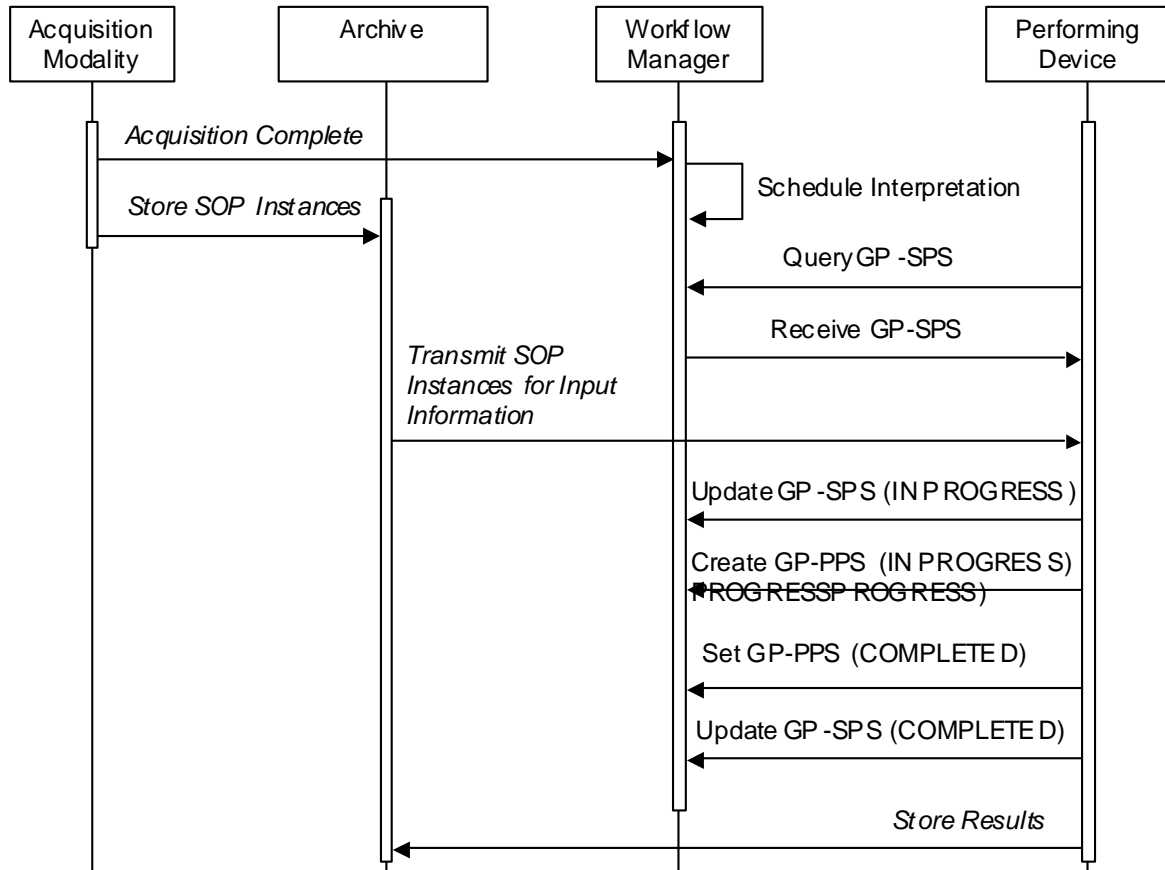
Acquisition Modality

Archive

Workflow Manager

Performing Device

Acquisition Complete

Schedule Interpretation

Store SOP Instances

Query GP -SPS

Receive GP-SPS

Transmit SOP Instances for Input Information

Update GP -SPS (IN PROGRESS)

Create GP-PPS (IN PROGRESS)

PROGRESSPROGRESS)

Set GP-PPS (COMPLETED)

Update GP -SPS (COMPLETED)

Store Results